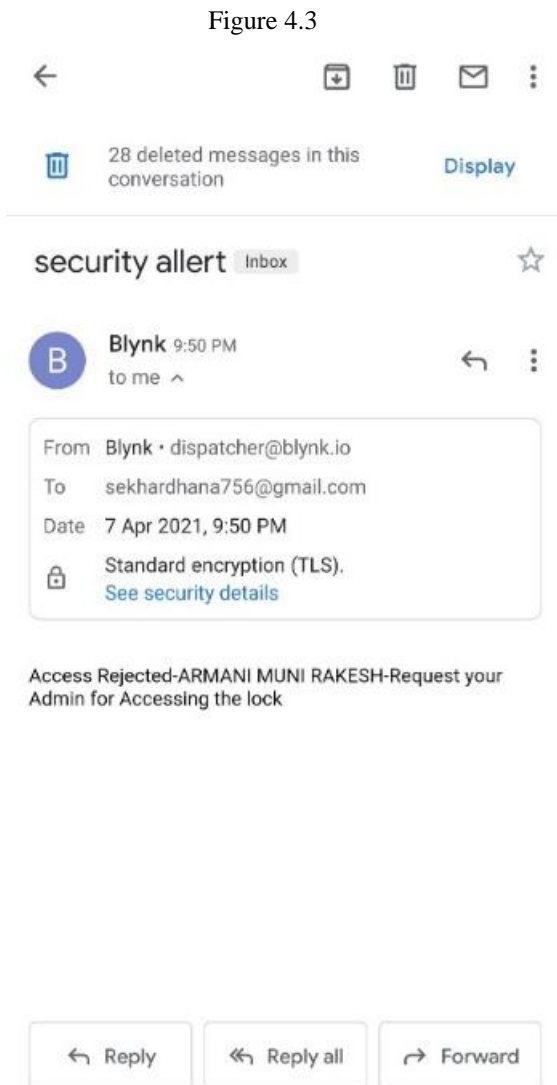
Figure 4.3

28 deleted messages in this conversation Display

security allert Inbox

B

Blynk 9:50 PM
to me ^

From Blynk • dispatcher@blynk.io
To sekhardhana756@gmail.com
Date 7 Apr 2021, 9:50 PM
Standard encryption (TLS).
See security details

Access Rejected-ARMANI MUNI RAKESH-Request your Admin for Accessing the lock

Reply Reply all Forward